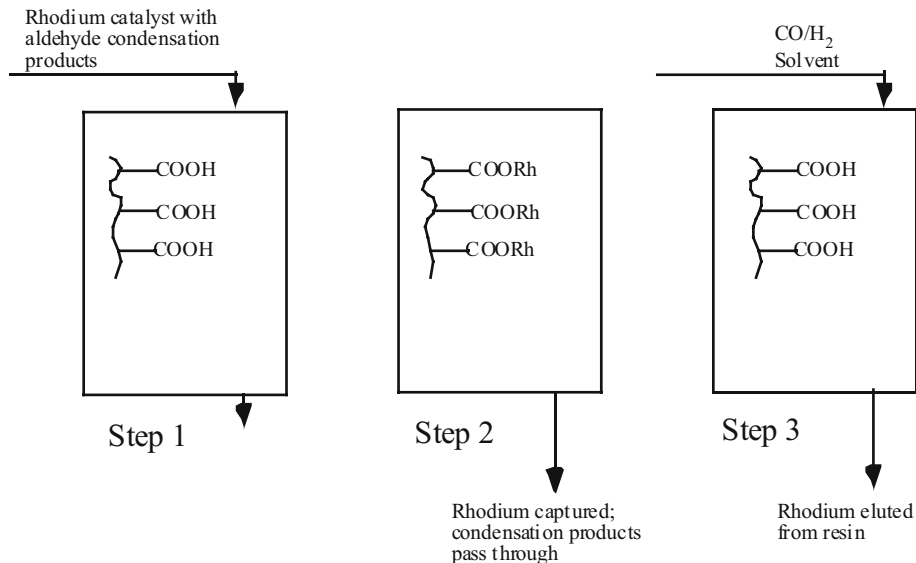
Rhodium catalyst with aldehyde condensation products

COOH
COOH
COOH

Step 1

COORh
COORh
COORh

Step 2

Rhodium captured; condensation products pass through

$CO/H_2$
Solvent

COOH
COOH
COOH

Step 3

Rhodium eluted from resin